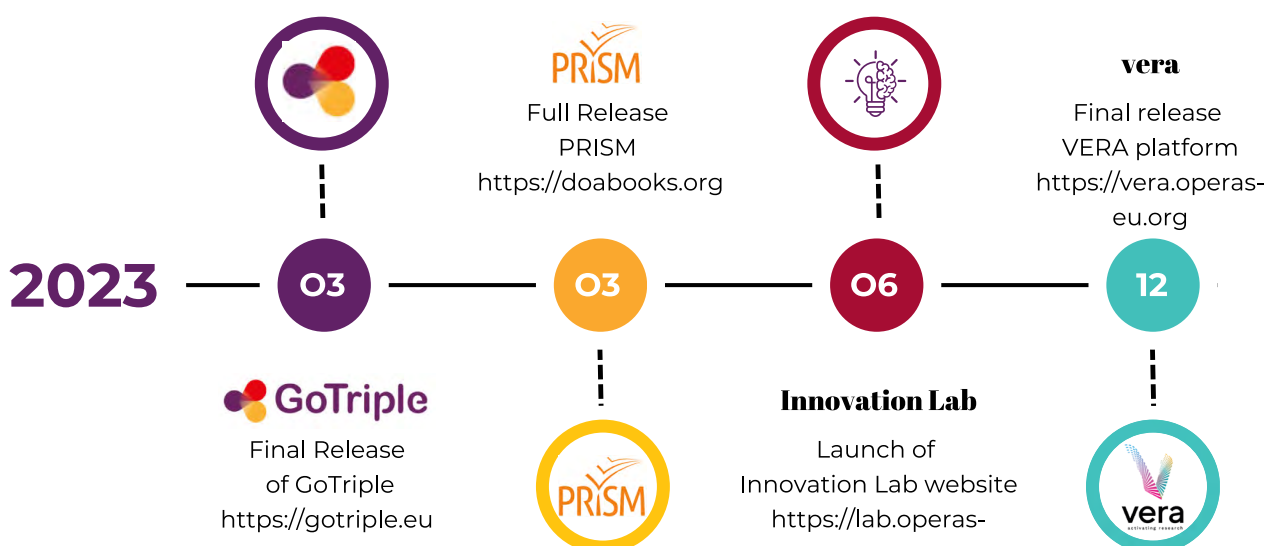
2023

PRISM

Full Release PRISM https://doabooks.org

vera

Final release VERA platform https://vera.operas-eu.org

03

03

06

12

GoTriple

Final Release of GoTriple https://gotriple.eu

PRISM

Innovation Lab

Launch of Innovation Lab website https://lab.operas-

vera
activating research